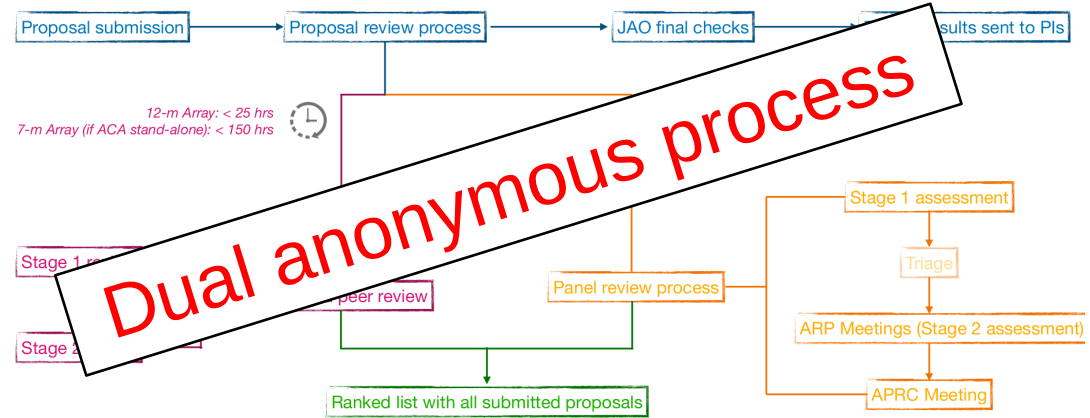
Proposal submission

Proposal review process

JAO final checks

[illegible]sults sent to PIs

12-m Array: < 25 hrs
7-m Array (if ACA stand-alone): < 150 hrs

Dual anonymous process

Stage 1 assessment

Triage

Stage 1 r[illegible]

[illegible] peer review

Panel review process

ARP Meetings (Stage 2 assessment)

Stage 2 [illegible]

Ranked list with all submitted proposals

APRC Meeting